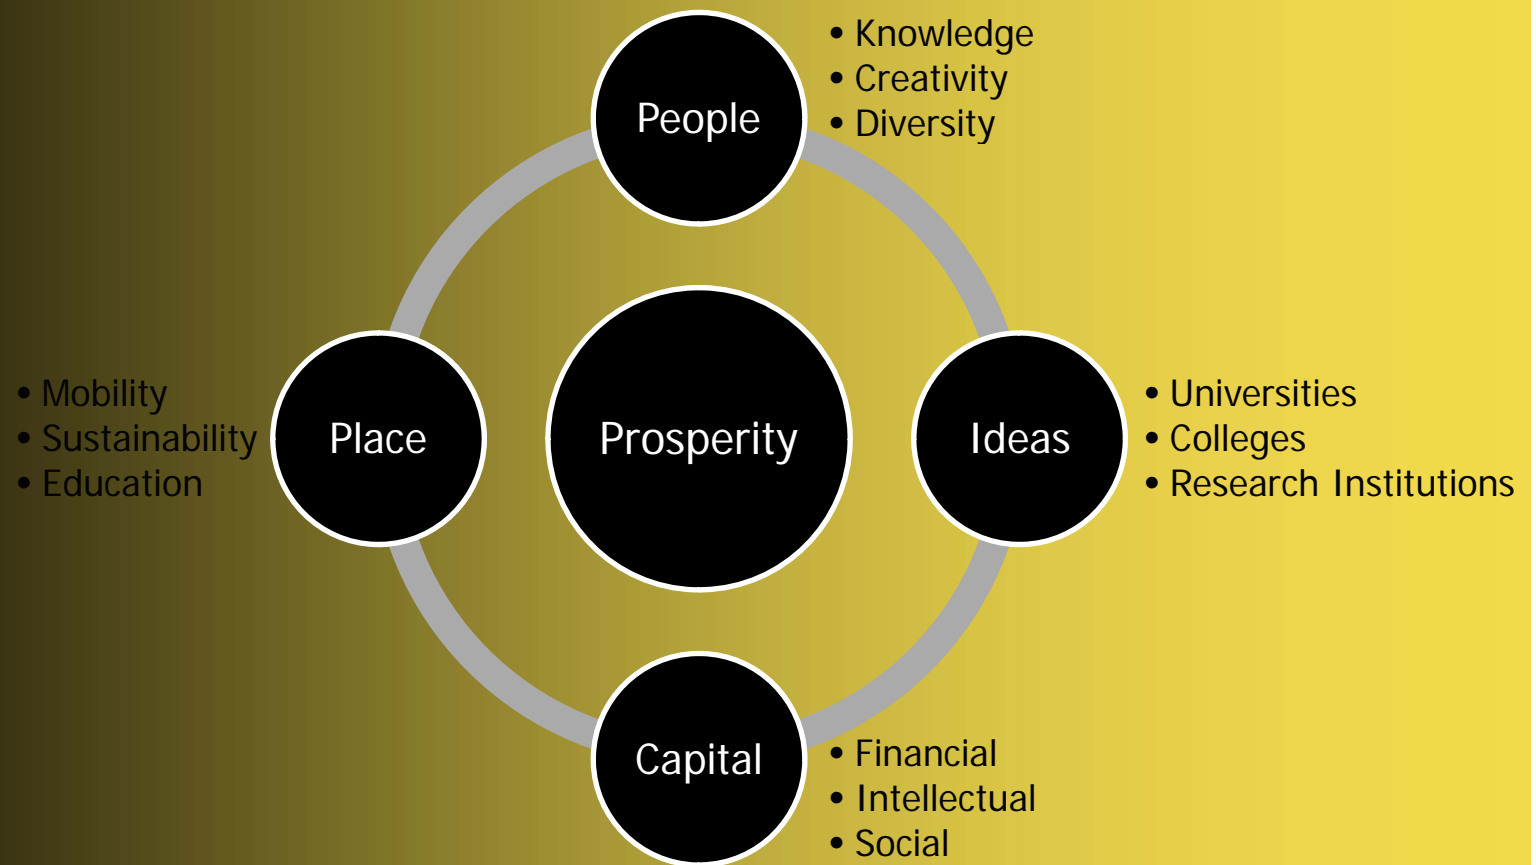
People
• Knowledge
• Creativity
• Diversity

• Mobility
• Sustainability
• Education

Place

Prosperity

Ideas

• Universities
• Colleges
• Research Institutions

Capital
• Financial
• Intellectual
• Social